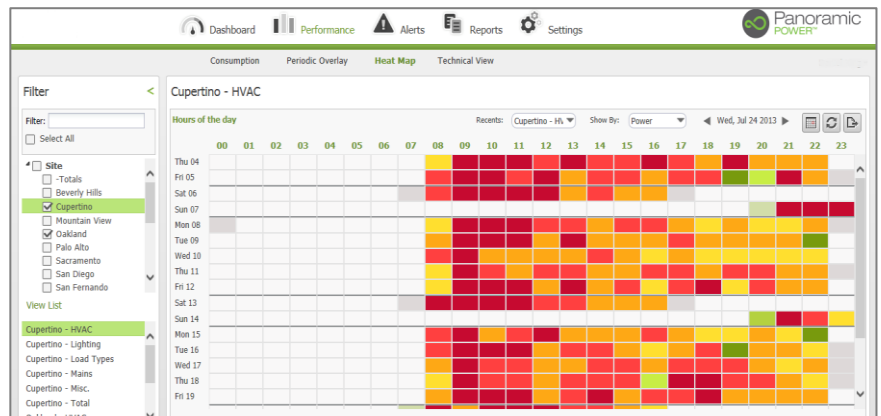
Dashboard Performance Alerts Reports Settings

Panoramic POWER™

Consumption Periodic Overlay Heat Map Technical View

Filter <

Filter:

Select All

Site
-Totals
Beverly Hills
Cupertino
Mountain View
Oakland
Palo Alto
Sacramento
San Diego
San Fernando

View List

Cupertino - HVAC
Cupertino - Lighting
Cupertino - Load Types
Cupertino - Mains
Cupertino - Misc.
Cupertino - Total

Cupertino - HVAC

Hours of the day

Recents: Cupertino - HV Show By: Power Wed, Jul 24 2013

| | 00 | 01 | 02 | 03 | 04 | 05 | 06 | 07 | 08 | 09 | 10 | 11 | 12 | 13 | 14 | 15 | 16 | 17 | 18 | 19 | 20 | 21 | 22 | 23 |
|---|---|---|---|---|---|---|---|---|---|---|---|---|---|---|---|---|---|---|---|---|---|---|---|---|
| Thu 04 | | | | | | | | | | | | | | | | | | | | | | | | |
| Fri 05 | | | | | | | | | | | | | | | | | | | | | | | | |
| Sat 06 | | | | | | | | | | | | | | | | | | | | | | | | |
| Sun 07 | | | | | | | | | | | | | | | | | | | | | | | | |
| Mon 08 | | | | | | | | | | | | | | | | | | | | | | | | |
| Tue 09 | | | | | | | | | | | | | | | | | | | | | | | | |
| Wed 10 | | | | | | | | | | | | | | | | | | | | | | | | |
| Thu 11 | | | | | | | | | | | | | | | | | | | | | | | | |
| Fri 12 | | | | | | | | | | | | | | | | | | | | | | | | |
| Sat 13 | | | | | | | | | | | | | | | | | | | | | | | | |
| Sun 14 | | | | | | | | | | | | | | | | | | | | | | | | |
| Mon 15 | | | | | | | | | | | | | | | | | | | | | | | | |
| Tue 16 | | | | | | | | | | | | | | | | | | | | | | | | |
| Wed 17 | | | | | | | | | | | | | | | | | | | | | | | | |
| Thu 18 | | | | | | | | | | | | | | | | | | | | | | | | |
| Fri 19 | | | | | | | | | | | | | | | | | | | | | | | | |